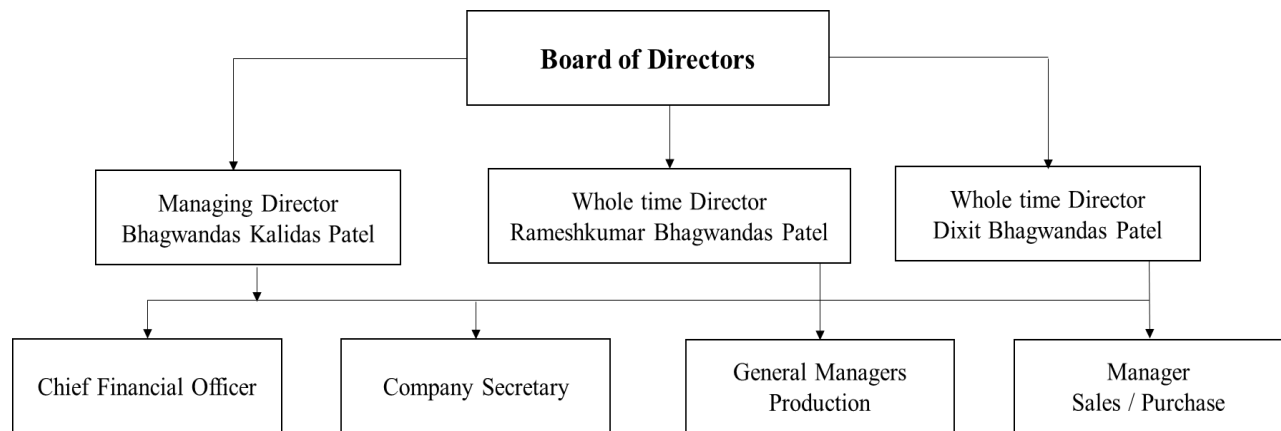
Board of Directors

Managing Director
Bhagwandas Kalidas Patel

Whole time Director
Rameshkumar Bhagwandas Patel

Whole time Director
Dixit Bhagwandas Patel

Chief Financial Officer

Company Secretary

General Managers
Production

Manager
Sales / Purchase